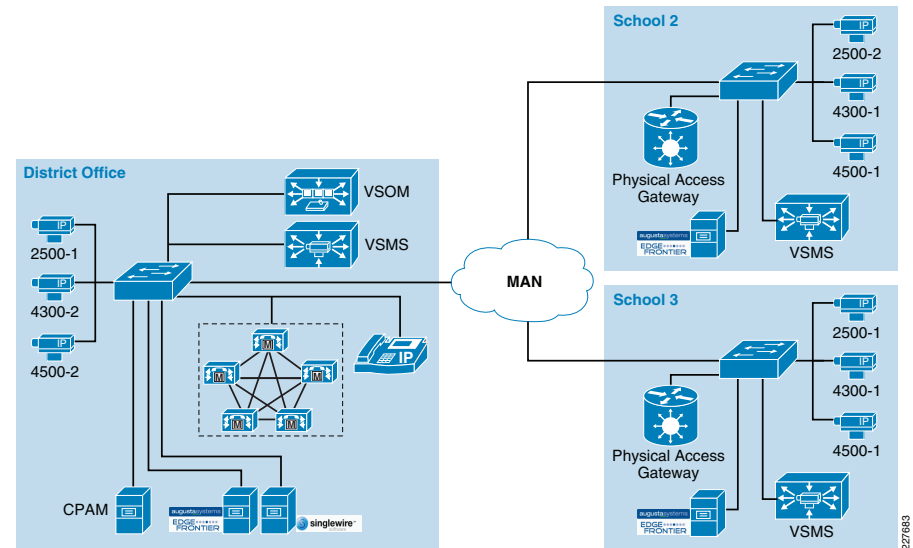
School 2

IP
2500-2
IP
4300-1
IP
4500-1

Physical Access Gateway

augustasystems
EDGE FRONTIER

VSMS

District Office

VSOM
VSMS

IP
2500-1
IP
4300-2
IP
4500-2

M
M
M
M
M

IP

MAN

CPAM

augustasystems
EDGE FRONTIER

singlewire

School 3

IP
2500-1
IP
4300-1
IP
4500-1

Physical Access Gateway

augustasystems
EDGE FRONTIER

VSMS

227683